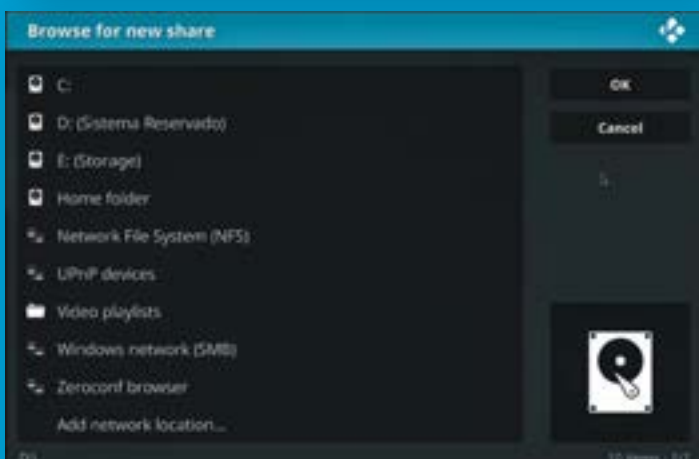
Browse for new share

C:

D: (Sistema Reservado)

E: (Storage)

Home folder

Network File System (NFS)

UPnP devices

Video playlists

Windows network (SMB)

Zeroconf browser

Add network location...

OK

Cancel

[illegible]

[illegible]